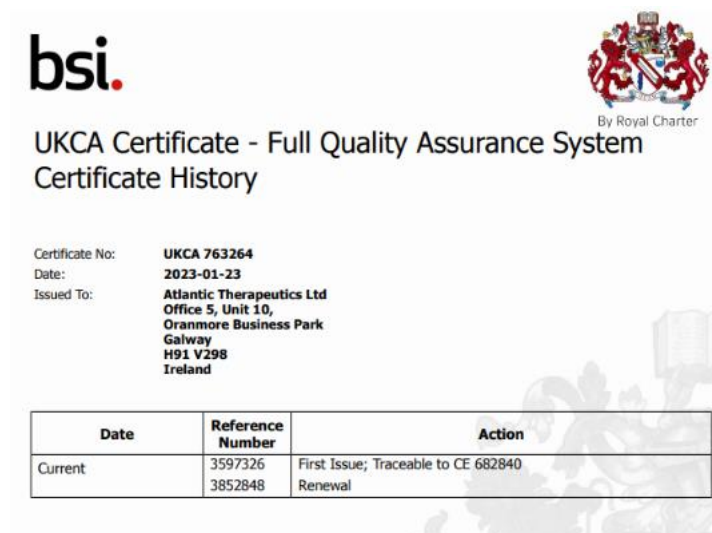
bsi.

By Royal Charter

UKCA Certificate - Full Quality Assurance System Certificate History

Certificate No: UKCA 763264
Date: 2023-01-23
Issued To: Atlantic Therapeutics Ltd
Office 5, Unit 10,
Oranmore Business Park
Galway
H91 V298
Ireland

| Date | Reference Number | Action |
|---|---|---|
| Current | 3597326<br>3852848 | First Issue; Traceable to CE 682840<br>Renewal |